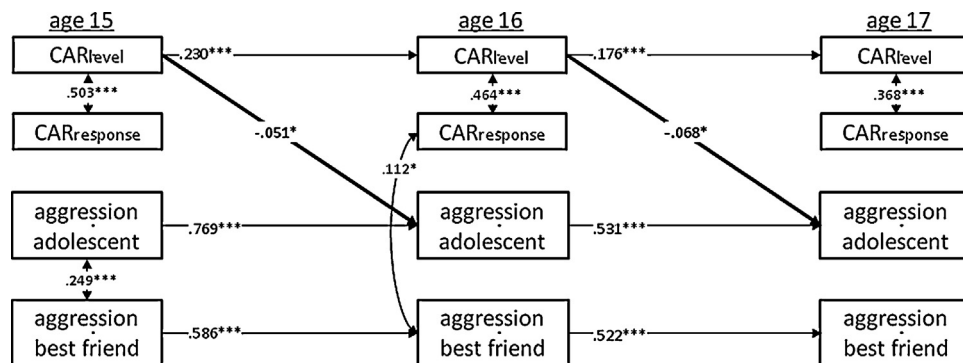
age 15

age 16

age 17

$CAR_{level}$

.230***

$CAR_{level}$

.176***

$CAR_{level}$

.503***

.464***

.368***

$CAR_{response}$

-.051*

$CAR_{response}$

-.068*

$CAR_{response}$

.112*

aggression adolescent

.769***

aggression adolescent

.531***

aggression adolescent

.249***

aggression best friend

.586***

aggression best friend

.522***

aggression best friend